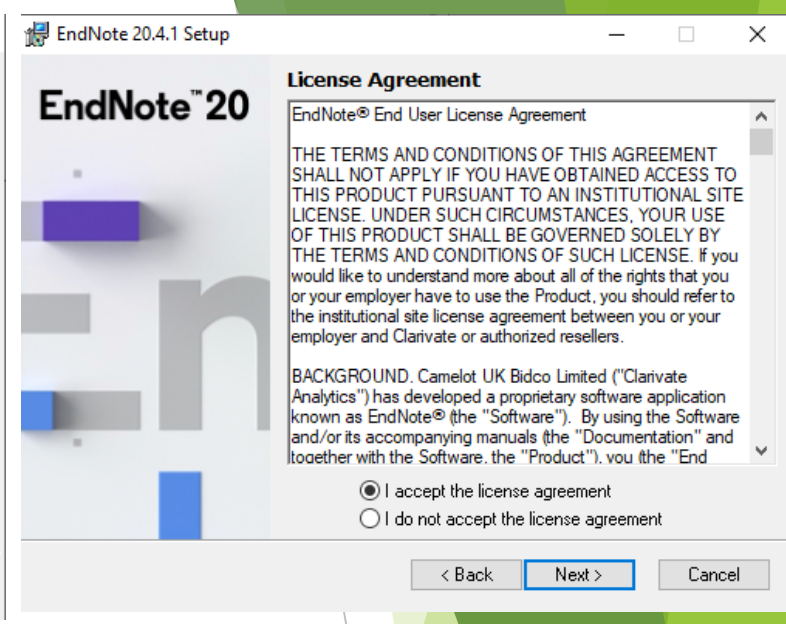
EndNote 20.4.1 Setup

EndNote™ 20

License Agreement

EndNote® End User License Agreement

THE TERMS AND CONDITIONS OF THIS AGREEMENT SHALL NOT APPLY IF YOU HAVE OBTAINED ACCESS TO THIS PRODUCT PURSUANT TO AN INSTITUTIONAL SITE LICENSE. UNDER SUCH CIRCUMSTANCES, YOUR USE OF THIS PRODUCT SHALL BE GOVERNED SOLELY BY THE TERMS AND CONDITIONS OF SUCH LICENSE. If you would like to understand more about all of the rights that you or your employer have to use the Product, you should refer to the institutional site license agreement between you or your employer and Clarivate or authorized resellers.

BACKGROUND. Camelot UK Bidco Limited ("Clarivate Analytics") has developed a proprietary software application known as EndNote® (the "Software"). By using the Software and/or its accompanying manuals (the "Documentation" and together with the Software, the "Product"), you (the "End

I accept the license agreement
I do not accept the license agreement

< Back
Next >
Cancel